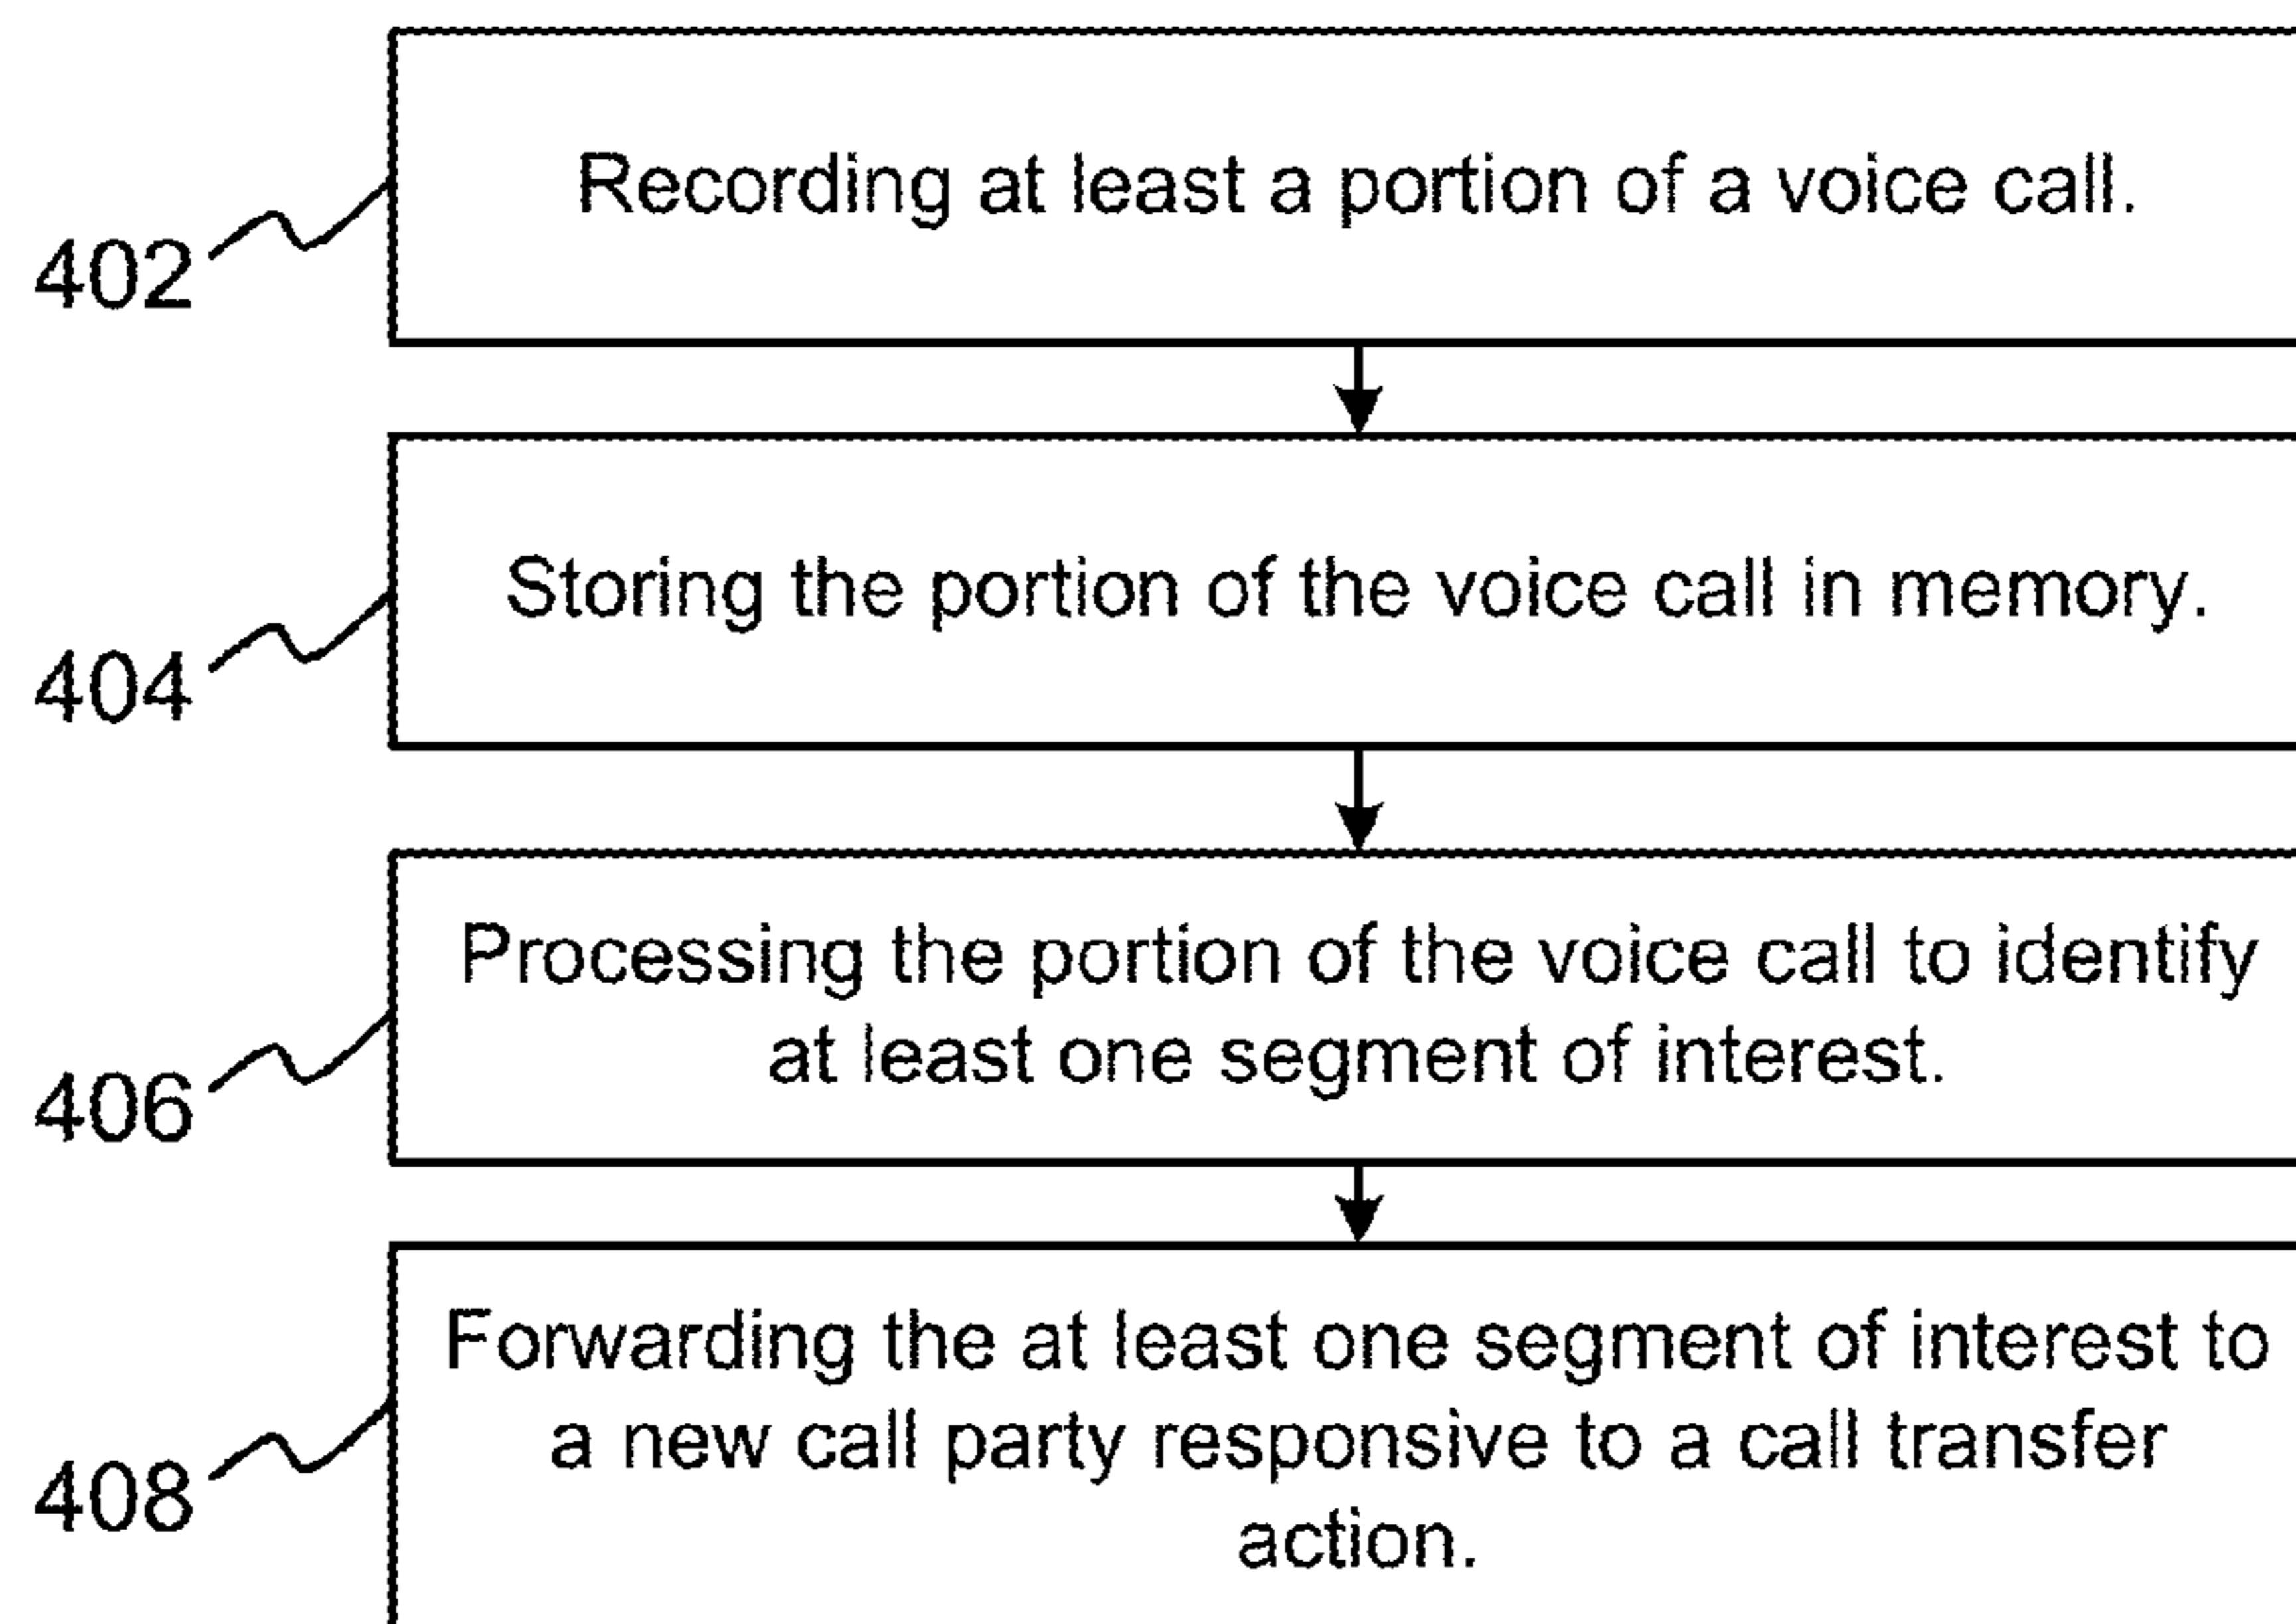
402

Recording at least a portion of a voice call.

404

Storing the portion of the voice call in memory.

406

Processing the portion of the voice call to identify at least one segment of interest.

408

Forwarding the at least one segment of interest to a new call party responsive to a call transfer action.